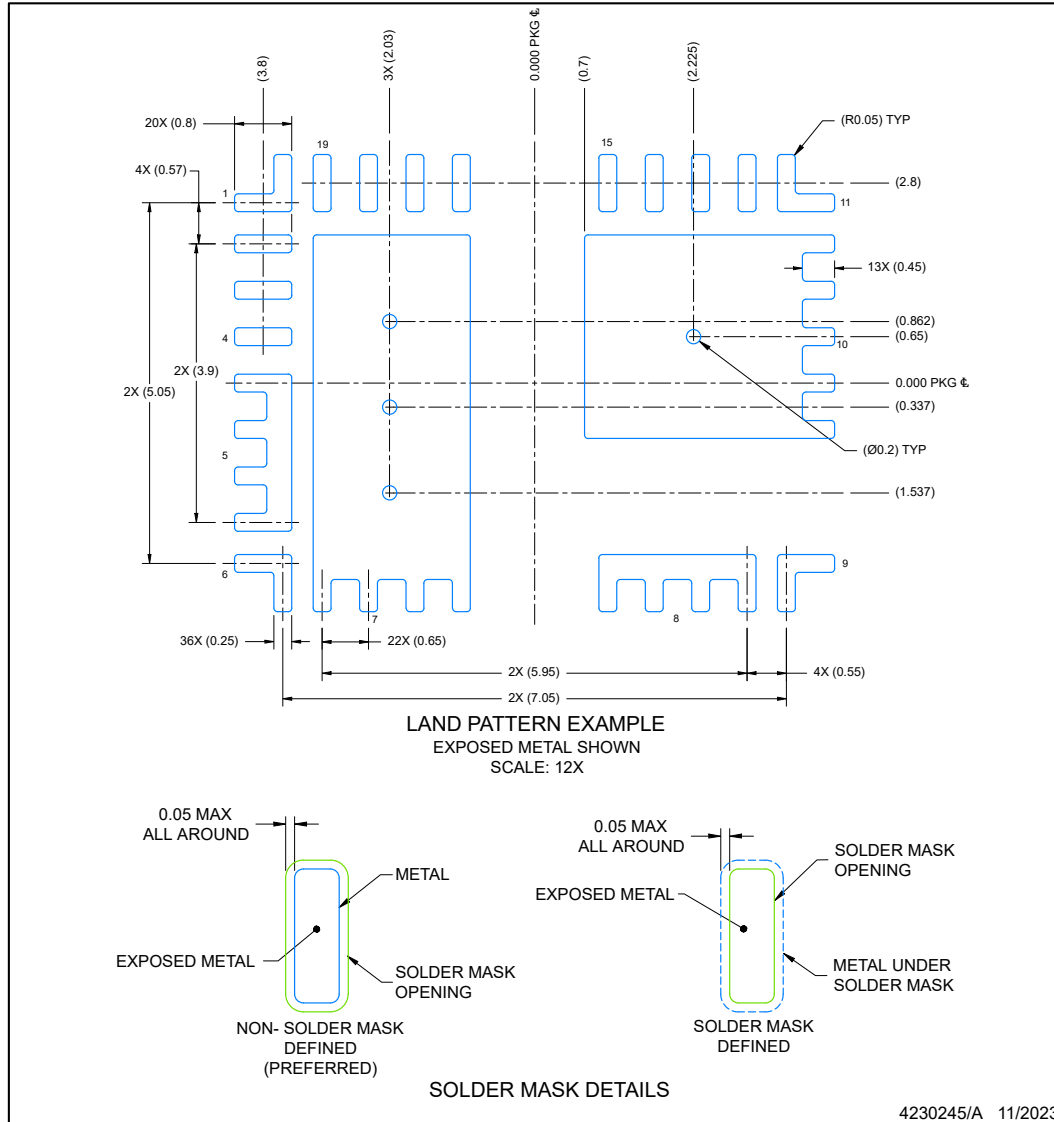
(3.8)
3X (2.03)
0.000 PKG ℄
(0.7)
(2.225)
20X (0.8)
(R0.05) TYP
19
15
4X (0.57)
1
(2.8)
11
13X (0.45)
(0.862)
4
(0.65)
10
2X (3.9)
0.000 PKG ℄
2X (5.05)
(0.337)
5
(Ø0.2) TYP
(1.537)
6
9
7
8
36X (0.25)
22X (0.65)
2X (5.95)
4X (0.55)
2X (7.05)

LAND PATTERN EXAMPLE
EXPOSED METAL SHOWN
SCALE: 12X

0.05 MAX
ALL AROUND
METAL
EXPOSED METAL
SOLDER MASK OPENING
NON- SOLDER MASK DEFINED (PREFERRED)

0.05 MAX
ALL AROUND
SOLDER MASK OPENING
EXPOSED METAL
METAL UNDER SOLDER MASK
SOLDER MASK DEFINED

SOLDER MASK DETAILS

4230245/A 11/2023